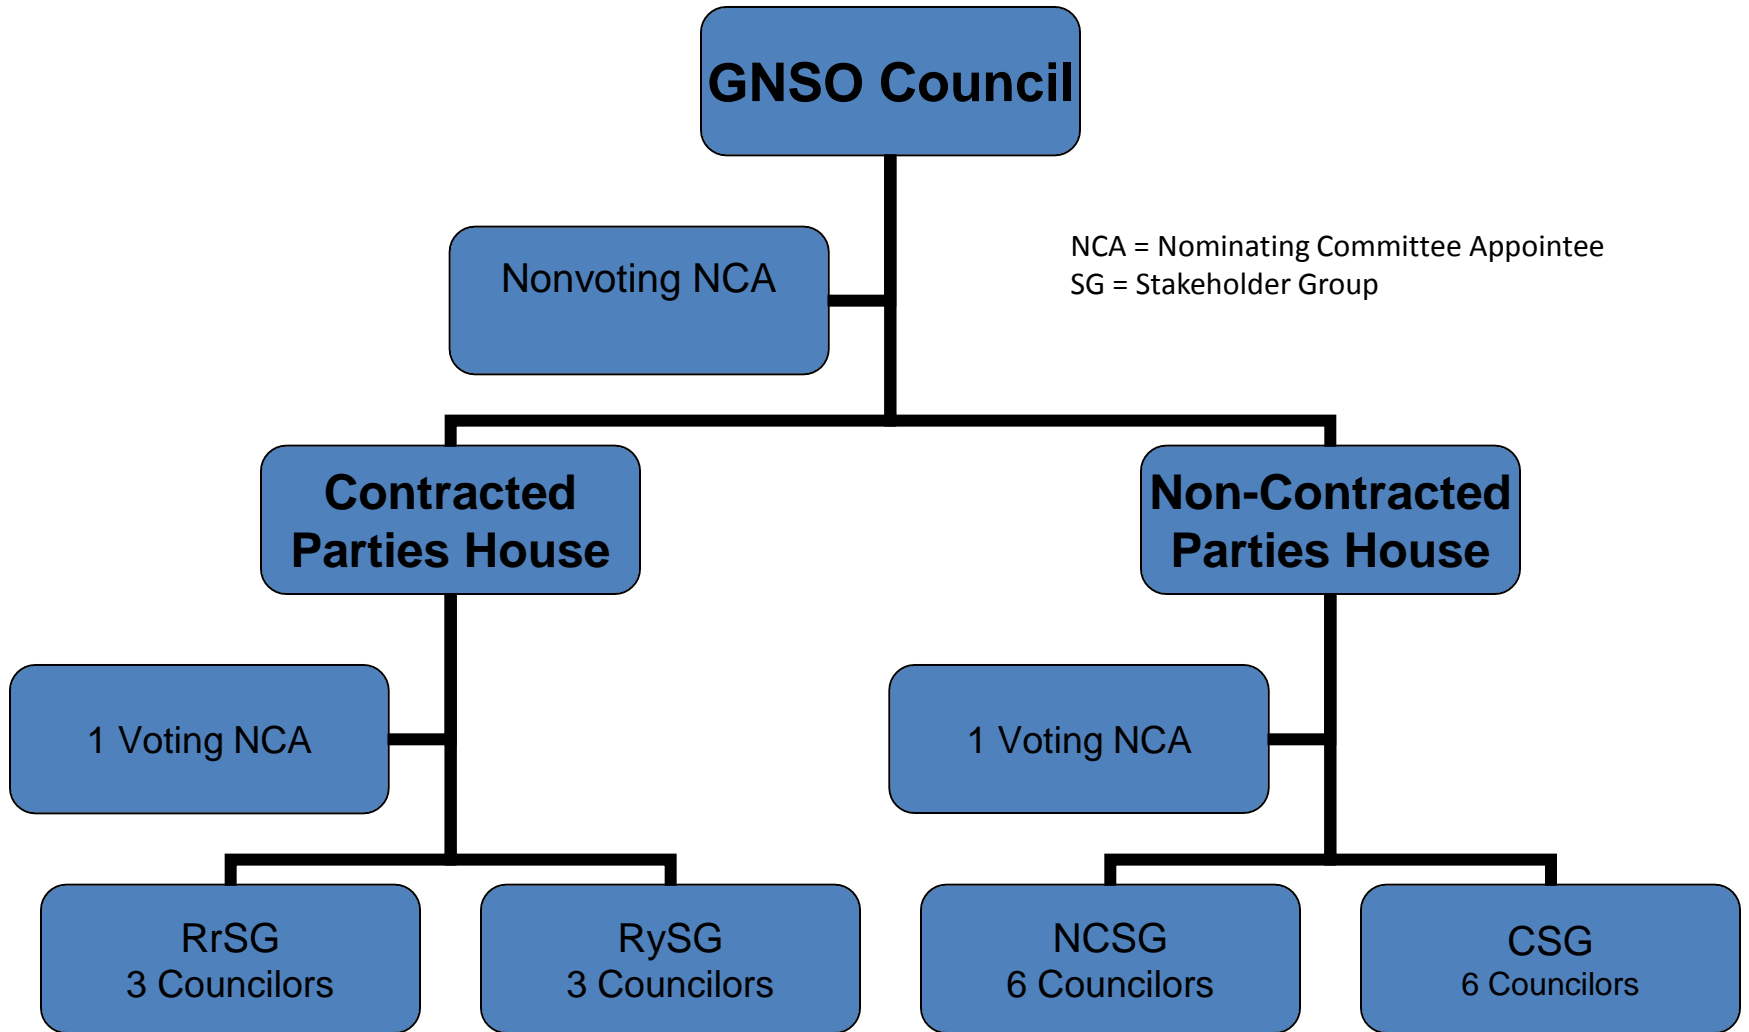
GNSO Council

Nonvoting NCA

NCA = Nominating Committee Appointee
SG = Stakeholder Group

Contracted Parties House

Non-Contracted Parties House

1 Voting NCA

1 Voting NCA

RrSG
3 Councilors

RySG
3 Councilors

NCSG
6 Councilors

CSG
6 Councilors